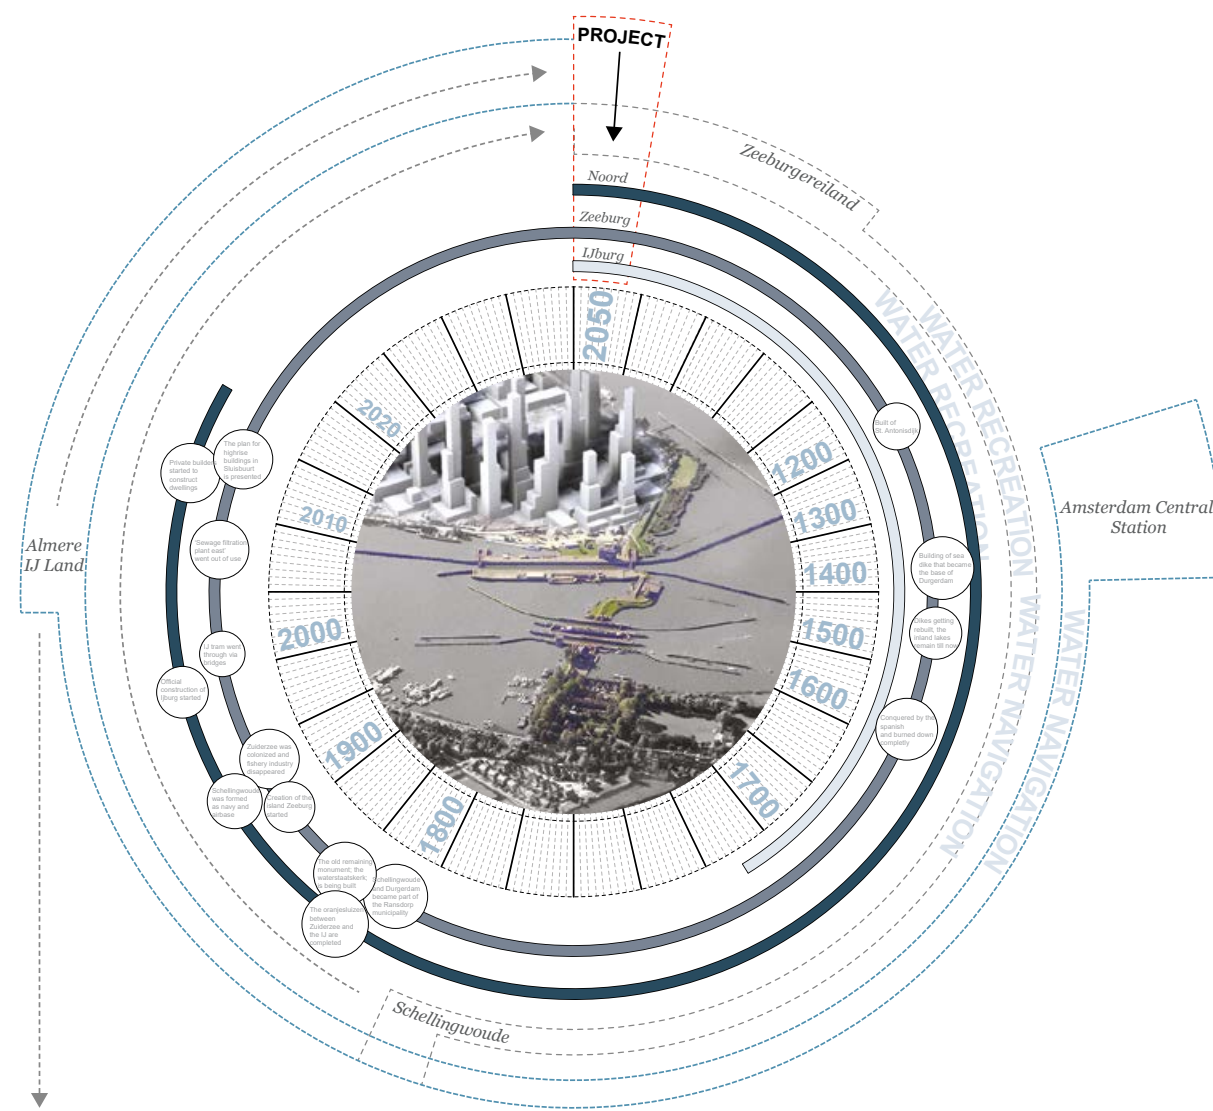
PROJECT

Noord

Zeeburg

IJburg

Zeeburgereiland

Amsterdam Central Station

Almere IJ Land

Schellingwoude

WATER RECREATION

WATER RECREATION

WATER NAVIGATION

WATER NAVIGATION

2050

1200

1300

1400

1500

1600

1700

1800

1900

2000

2010

2020

Built of St. Antoinsdijk

Building of sea dike that became the base of Durgerdam

Dikes getting rebuilt, the inland lakes remain till now

Conquered by the spanish and burned down completly

Private builders started to construct dwellings

The plan for highrise buildings in Sluisbuurt is presented

Sewage filtration plant east went out of use

IJ tram went through via bridges

Official construction of Ijburg started

Zuiderzee was colonized and fishery industry disappeared

Schellingwoude was formed as navy and airbase

Creation of the island Zeeburg started

The old remaining monument; the waterstaatskerk is being built

Schellingwoude and Durgerdam became part of the Ransdorp municipality

The oranjesluizen between Zuiderzee and the IJ are completed